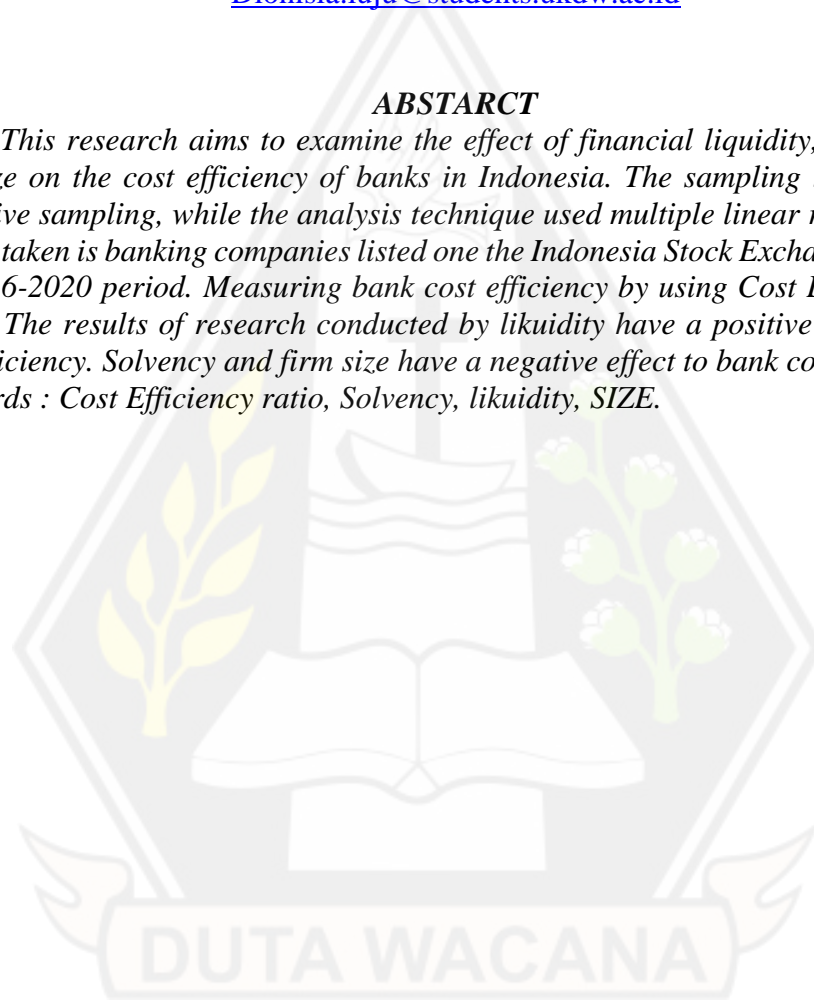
Dionisia.fajа@students.ukdw.ac.id

ABSTARCT

This research aims to examine the effect of financial liquidity, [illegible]ze on the cost efficiency of banks in Indonesia. The sampling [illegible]ive sampling, while the analysis technique used multiple linear r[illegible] taken is banking companies listed one the Indonesia Stock Excha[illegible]6-2020 period. Measuring bank cost efficiency by using Cost E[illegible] The results of research conducted by likuidity have a positive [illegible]iciency. Solvency and firm size have a negative effect to bank co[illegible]rds : Cost Efficiency ratio, Solvency, likuidity, SIZE.

DUTA WACANA